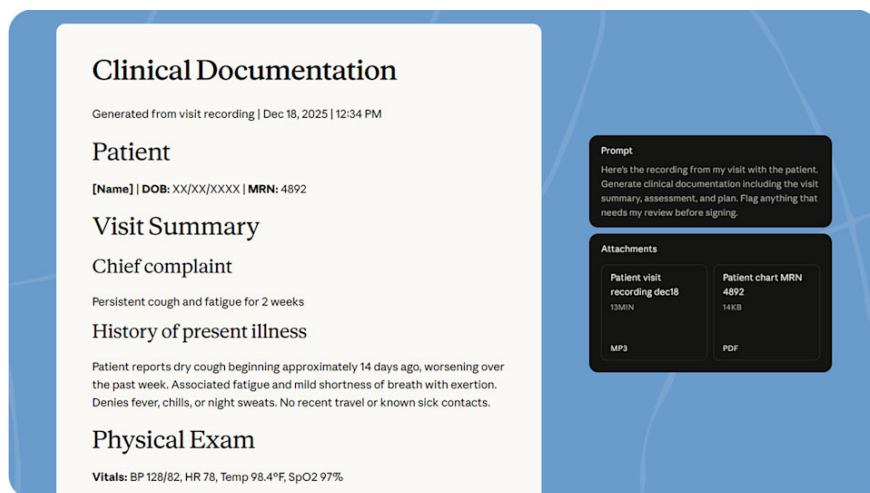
Clinical Documentation

Generated from visit recording | Dec 18, 2025 | 12:34 PM

Patient

**[Name]** | **DOB:** XX/XX/XXXX | **MRN:** 4892

Visit Summary

Chief complaint

Persistent cough and fatigue for 2 weeks

History of present illness

Patient reports dry cough beginning approximately 14 days ago, worsening over the past week. Associated fatigue and mild shortness of breath with exertion. Denies fever, chills, or night sweats. No recent travel or known sick contacts.

Physical Exam

**Vitals:** BP 128/82, HR 78, Temp 98.4°F, SpO2 97%

Prompt

Here's the recording from my visit with the patient. Generate clinical documentation including the visit summary, assessment, and plan. Flag anything that needs my review before signing.

Attachments

Patient visit recording dec18
13MIN
MP3

Patient chart MRN 4892
14KB
PDF